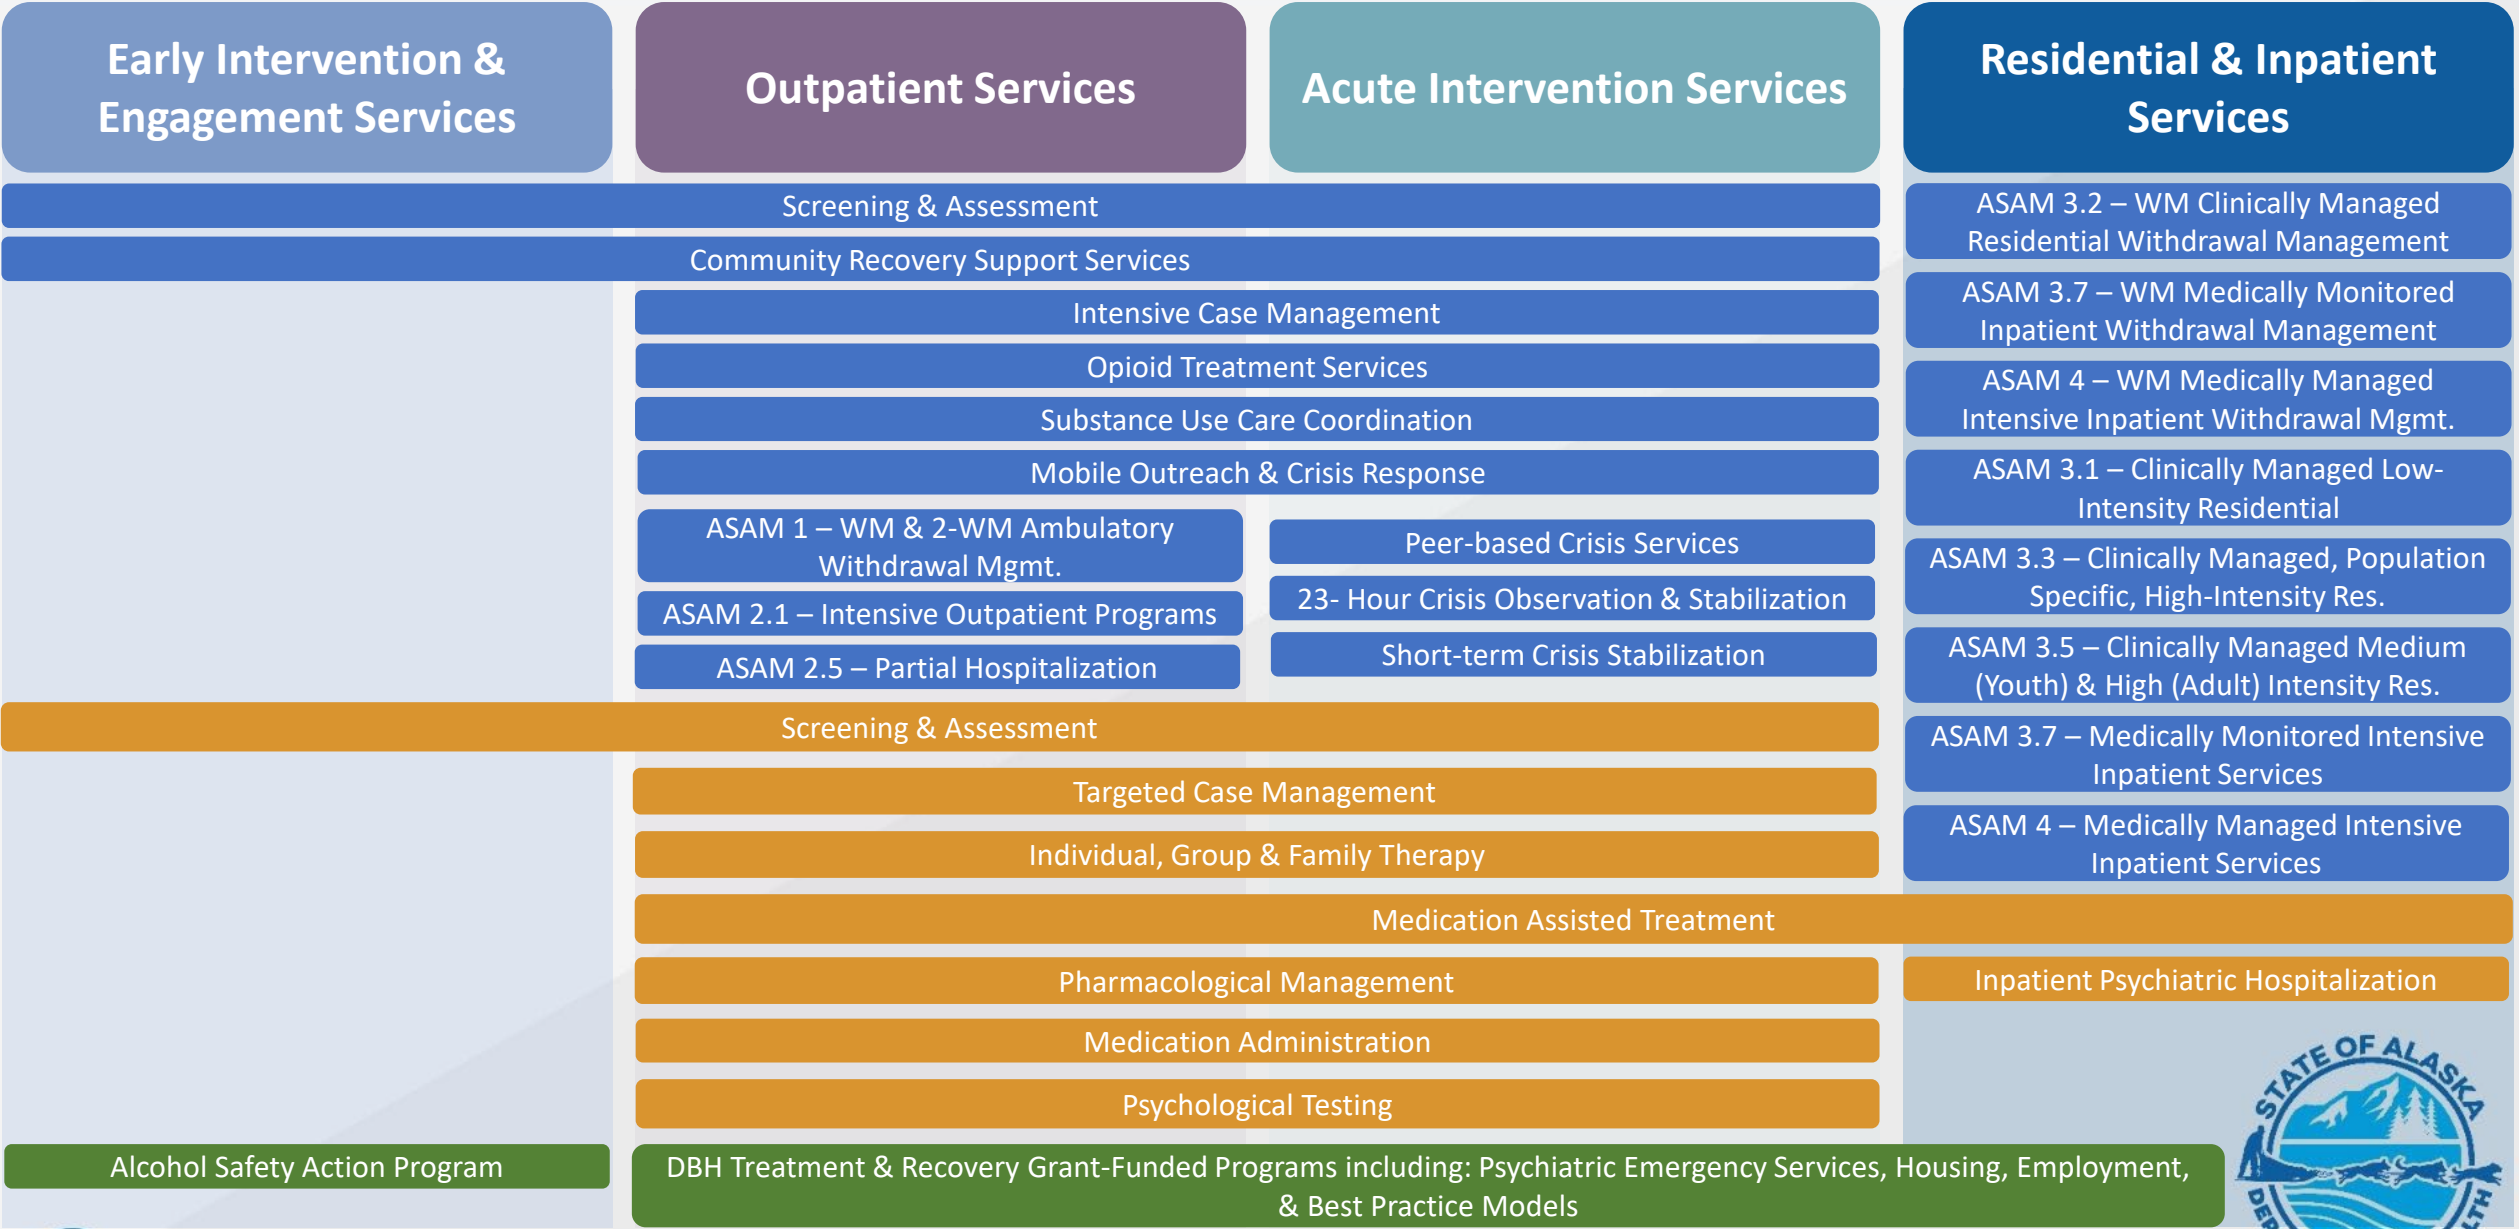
Early Intervention & Engagement Services

Outpatient Services

Acute Intervention Services

Residential & Inpatient Services

Screening & Assessment

Community Recovery Support Services

Intensive Case Management

Opioid Treatment Services

Substance Use Care Coordination

Mobile Outreach & Crisis Response

ASAM 1 – WM & 2-WM Ambulatory Withdrawal Mgmt.

ASAM 2.1 – Intensive Outpatient Programs

ASAM 2.5 – Partial Hospitalization

Peer-based Crisis Services

23- Hour Crisis Observation & Stabilization

Short-term Crisis Stabilization

ASAM 3.2 – WM Clinically Managed Residential Withdrawal Management

ASAM 3.7 – WM Medically Monitored Inpatient Withdrawal Management

ASAM 4 – WM Medically Managed Intensive Inpatient Withdrawal Mgmt.

ASAM 3.1 – Clinically Managed Low-Intensity Residential

ASAM 3.3 – Clinically Managed, Population Specific, High-Intensity Res.

ASAM 3.5 – Clinically Managed Medium (Youth) & High (Adult) Intensity Res.

ASAM 3.7 – Medically Monitored Intensive Inpatient Services

ASAM 4 – Medically Managed Intensive Inpatient Services

Screening & Assessment

Targeted Case Management

Individual, Group & Family Therapy

Medication Assisted Treatment

Pharmacological Management

Inpatient Psychiatric Hospitalization

Medication Administration

Psychological Testing

Alcohol Safety Action Program

DBH Treatment & Recovery Grant-Funded Programs including: Psychiatric Emergency Services, Housing, Employment, & Best Practice Models

STATE OF ALASKA DEP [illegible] TH